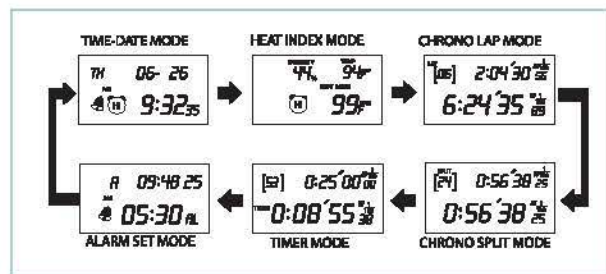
TIME-DATE MODE

TH 06-26
9:32 35

HEAT INDEX MODE

44% 94F
99F

CHRONO LAP MODE

[06] 2:04'30"
6:24'35"

CHRONO SPLIT MODE

[24] 0:56'38"
0:56'38"

TIMER MODE

[S] 0:25'00"
0:08'55"

ALARM SET MODE

A 09:48 25
05:30 AL